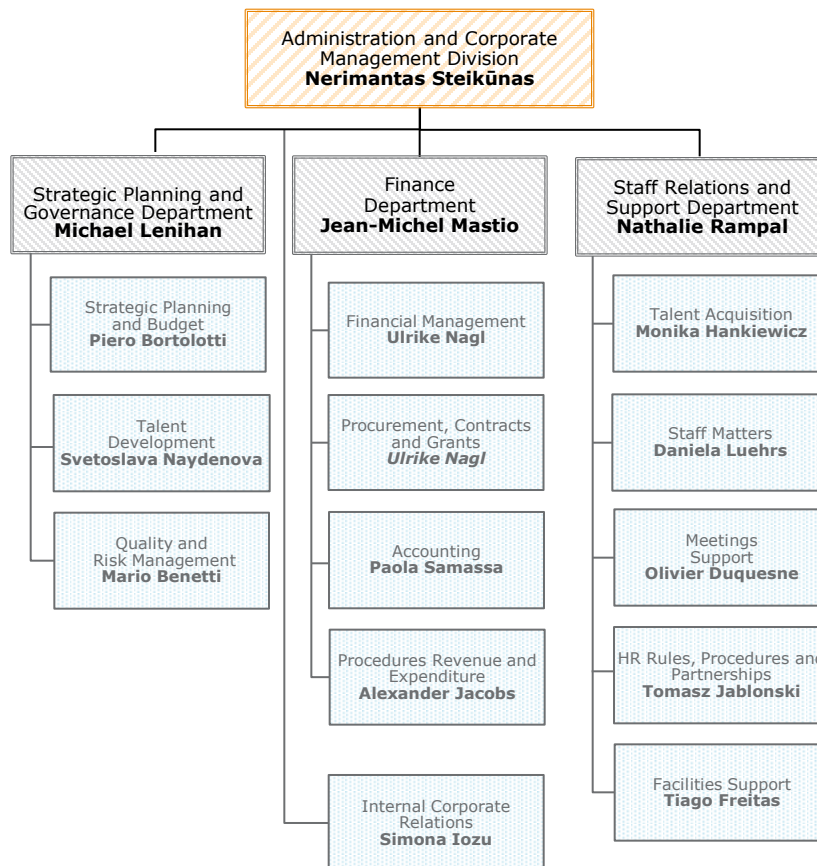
Administration and Corporate Management Division
**Nerimantas Steikūnas**

Strategic Planning and Governance Department
**Michael Lenihan**

Strategic Planning and Budget
**Piero Bortolotti**

Talent Development
**Svetoslava Naydenova**

Quality and Risk Management
**Mario Benetti**

Finance Department
**Jean-Michel Mastio**

Financial Management
**Ulrike Nagl**

Procurement, Contracts and Grants
***Ulrike Nagl***

Accounting
**Paola Samassa**

Procedures Revenue and Expenditure
**Alexander Jacobs**

Internal Corporate Relations
**Simona Iozu**

Staff Relations and Support Department
**Nathalie Rampal**

Talent Acquisition
**Monika Hankiewicz**

Staff Matters
**Daniela Luehrs**

Meetings Support
**Olivier Duquesne**

HR Rules, Procedures and Partnerships
**Tomasz Jablonski**

Facilities Support
**Tiago Freitas**